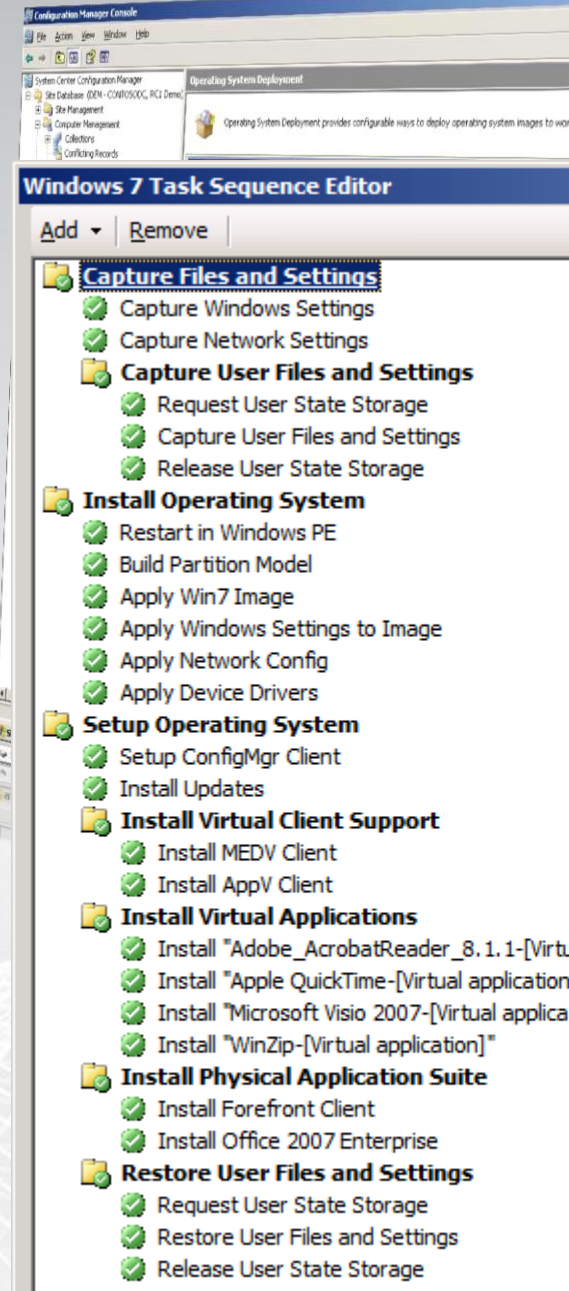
Configuration Manager Console
File Action View Window Help
System Center Configuration Manager
Site Database (DEM - CONTOSODC, RC1 Demo)
Site Management
Computer Management
Collections
Conflicting Records
Operating System Deployment
Operating System Deployment provides configurable ways to deploy operating system images to wor

Windows 7 Task Sequence Editor
Add ▾ Remove
Capture Files and Settings
Capture Windows Settings
Capture Network Settings
Capture User Files and Settings
Request User State Storage
Capture User Files and Settings
Release User State Storage
Install Operating System
Restart in Windows PE
Build Partition Model
Apply Win7 Image
Apply Windows Settings to Image
Apply Network Config
Apply Device Drivers
Setup Operating System
Setup ConfigMgr Client
Install Updates
Install Virtual Client Support
Install MEDV Client
Install AppV Client
Install Virtual Applications
Install "Adobe_AcrobatReader_8.1.1-[Virtu
Install "Apple QuickTime-[Virtual application
Install "Microsoft Visio 2007-[Virtual applica
Install "WinZip-[Virtual application]"
Install Physical Application Suite
Install Forefront Client
Install Office 2007 Enterprise
Restore User Files and Settings
Request User State Storage
Restore User Files and Settings
Release User State Storage